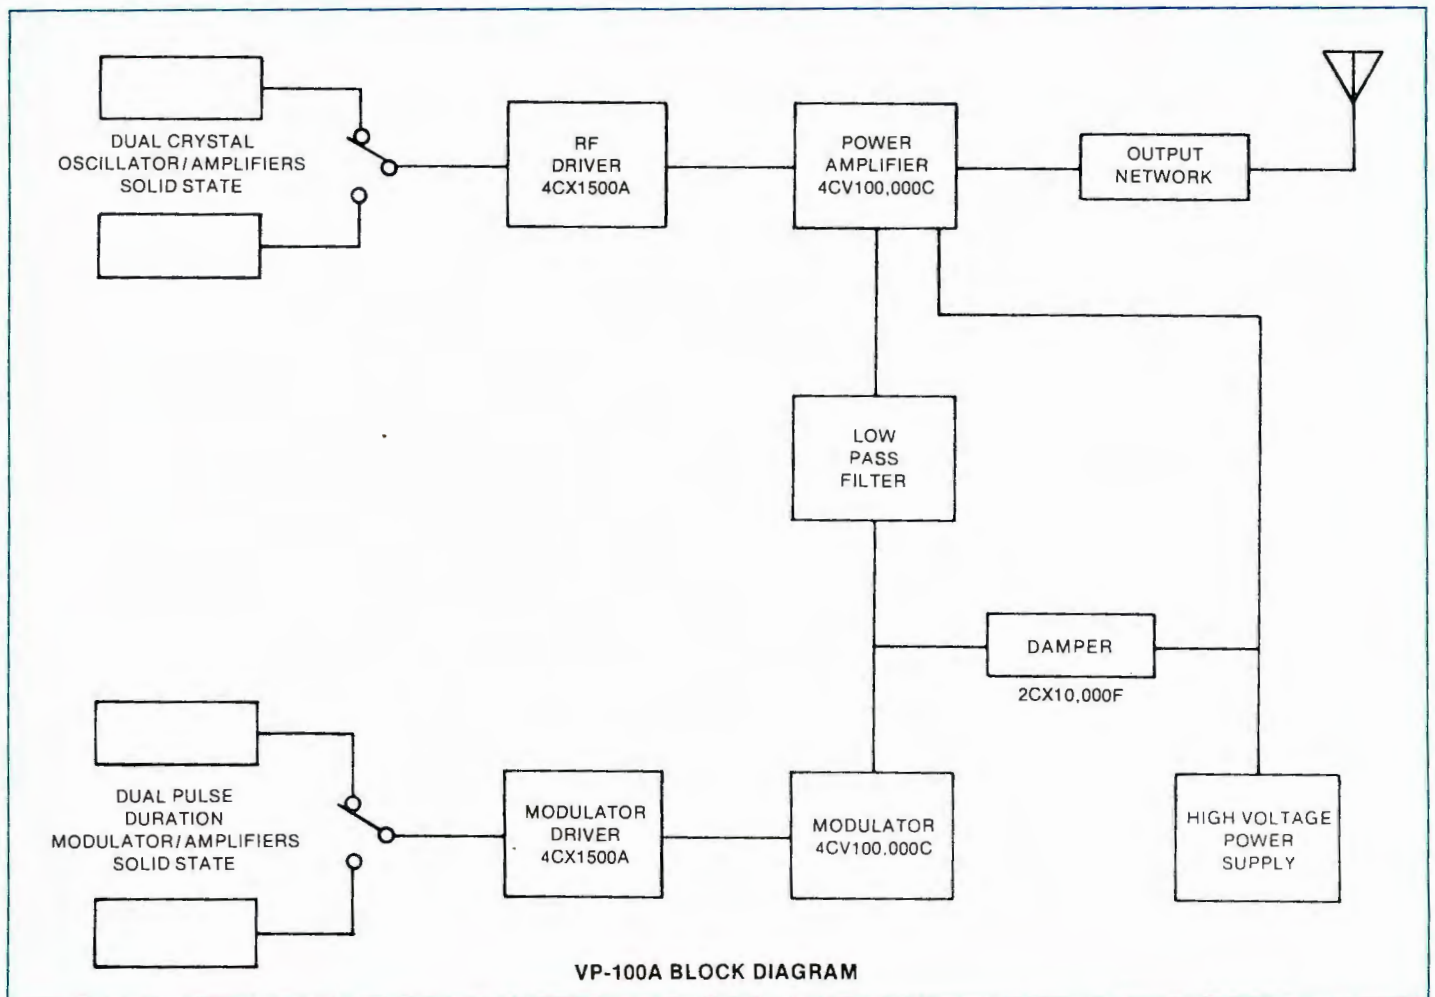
DUAL CRYSTAL OSCILLATOR/AMPLIFIERS SOLID STATE

RF DRIVER 4CX1500A

POWER AMPLIFIER 4CV100,000C

OUTPUT NETWORK

LOW PASS FILTER

DAMPER

2CX10,000F

DUAL PULSE DURATION MODULATOR/AMPLIFIERS SOLID STATE

MODULATOR DRIVER 4CX1500A

MODULATOR 4CV100,000C

HIGH VOLTAGE POWER SUPPLY

VP-100A BLOCK DIAGRAM